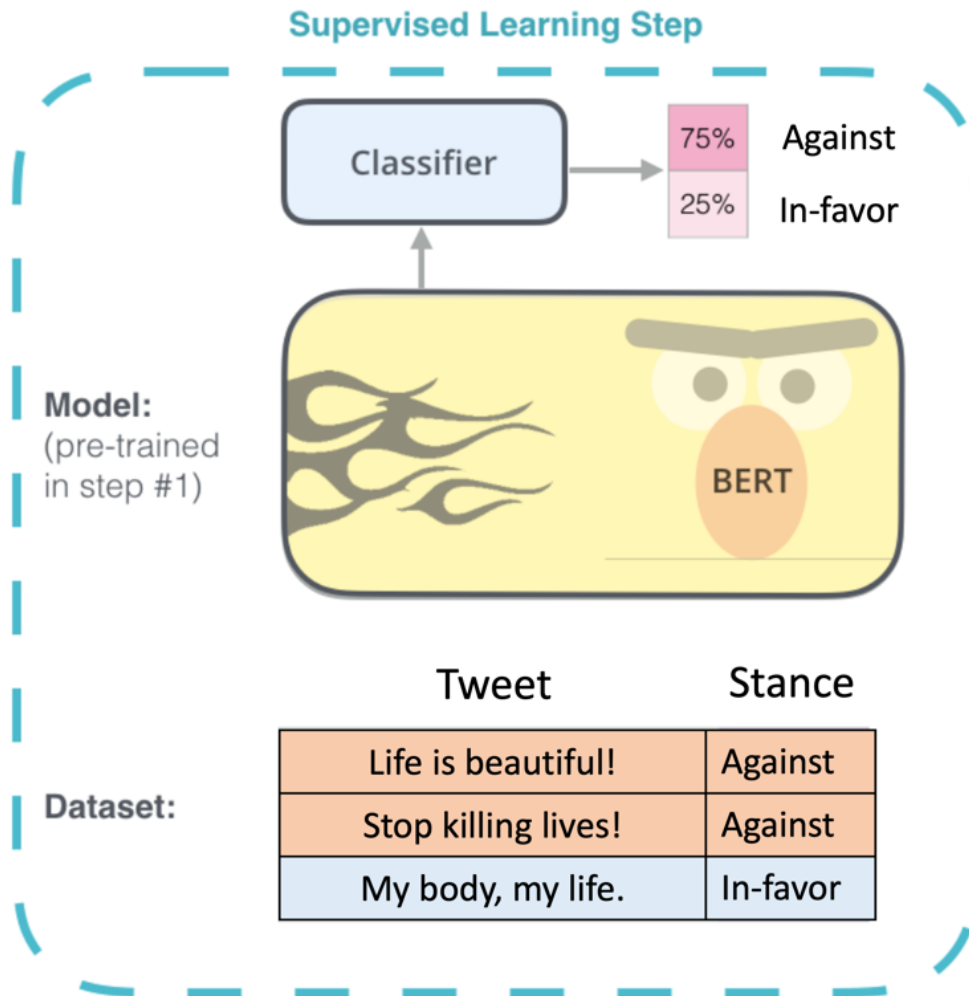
Supervised Learning Step

Classifier

75% Against
25% In-favor

Model:
(pre-trained in step #1)

BERT

Dataset:

| Tweet | Stance |
|---|---|
| Life is beautiful! | Against |
| Stop killing lives! | Against |
| My body, my life. | In-favor |